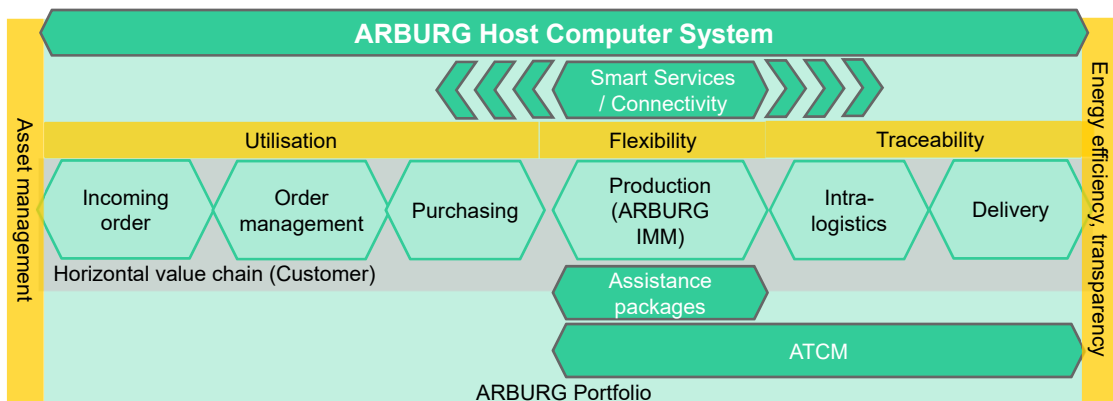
ARBURG Host Computer System

Smart Services / Connectivity

Asset management

Energy efficiency, transparency

Utilisation

Flexibility

Traceability

Incoming order

Order management

Purchasing

Production (ARBURG IMM)

Intralogistics

Delivery

Horizontal value chain (Customer)

Assistance packages

ATCM

ARBURG Portfolio